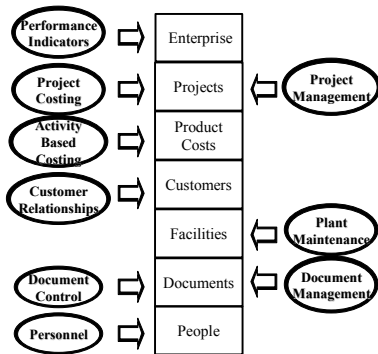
Performance Indicators

Enterprise

Project Costing

Projects

Project Management

Activity Based Costing

Product Costs

Customer Relationships

Customers

Facilities

Plant Maintenance

Document Control

Documents

Document Management

Personnel

People